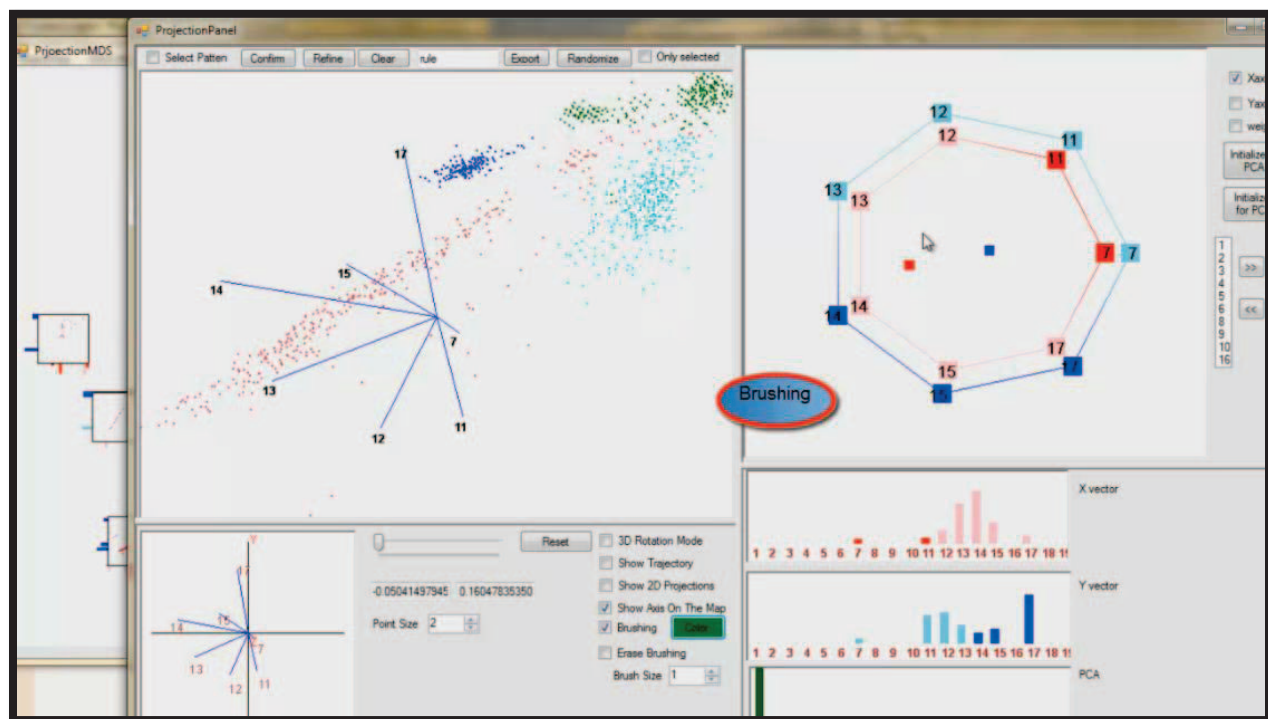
PrjoectionMDS

ProjectionPanel

Select Patten Confirm Refine Clear rule Export Randomize Only selected

17
15
14
7
13
12
11

12
11
13
13
12
11
7
7
14
14
17
15
17
15

Brushing

Xax
Yax
wei
Initialize PCA
Initialize for PC

1
2
3
4
5
6
8
9
10
16

>>
<<

Reset
-0.05041497945 0.16047835350
Point Size 2
3D Rotation Mode
Show Trajectory
Show 2D Projections
Show Axis On The Map
Brushing Color
Erase Brushing
Brush Size 1

17
15
14
13
12
11
7

1 2 3 4 5 6 7 8 9 10 11 12 13 14 15 16 17 18 1
X vector

1 2 3 4 5 6 7 8 9 10 11 12 13 14 15 16 17 18 1
Y vector

PCA